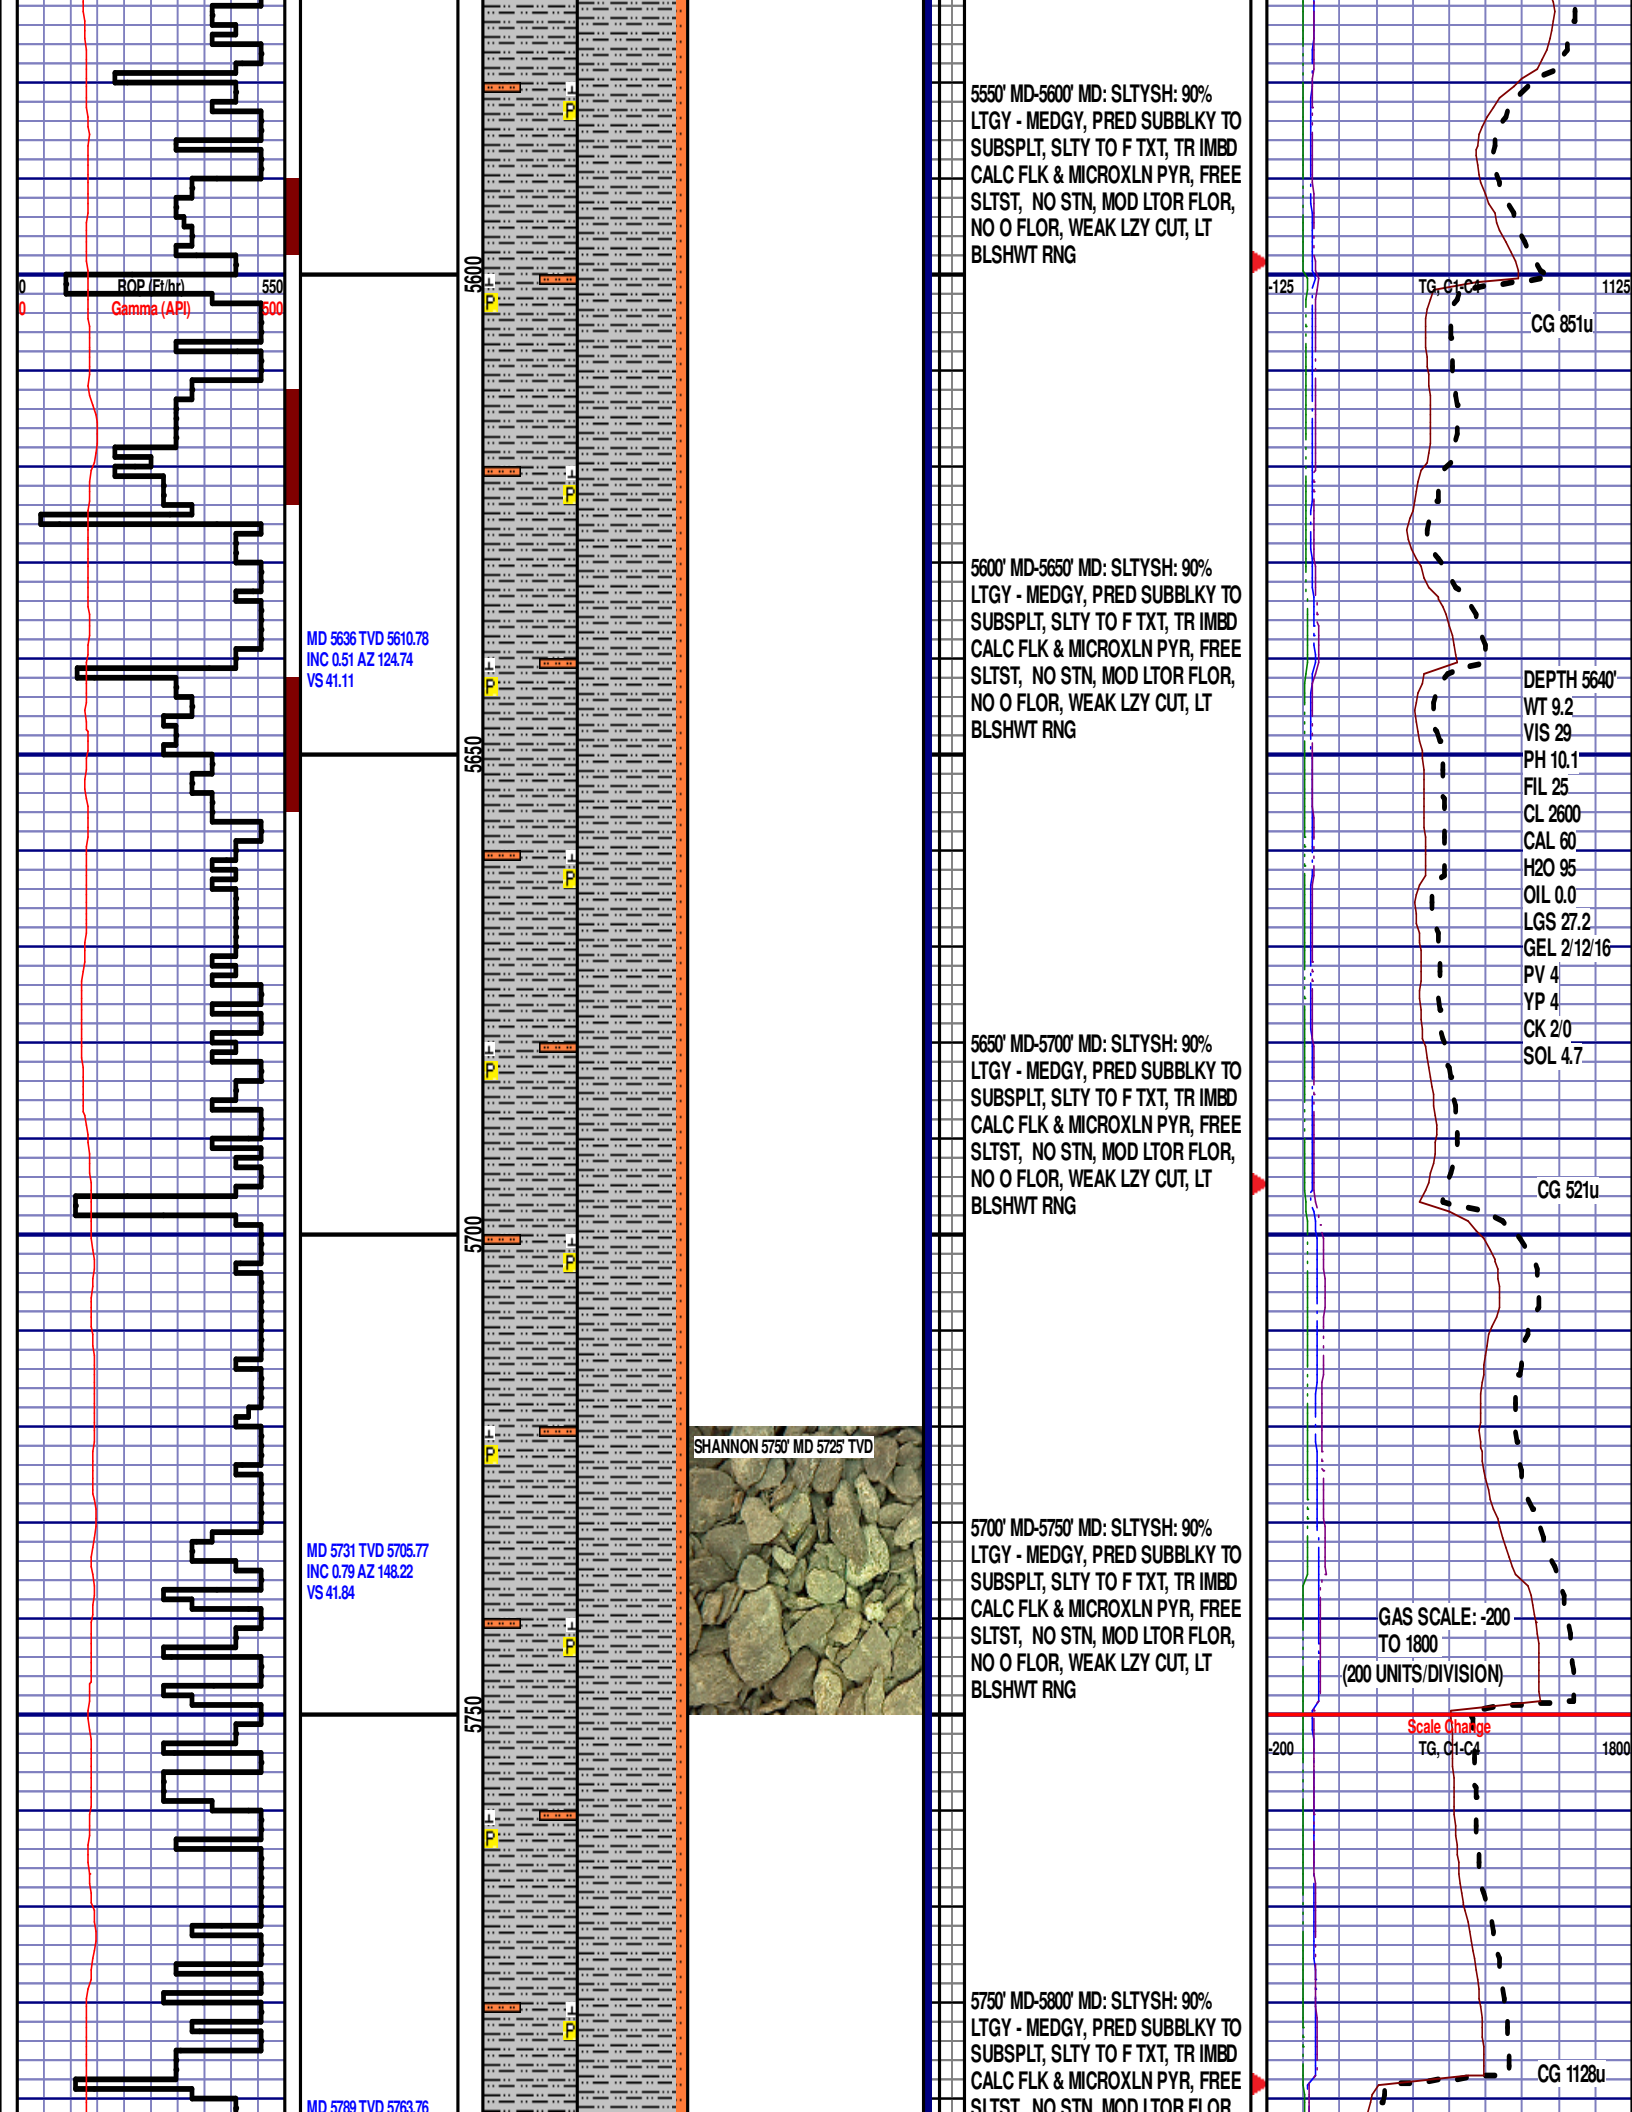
0 ROP (Ft/hr) 550
0 Gamma (API) 500

MD 5636 TVD 5610.78
INC 0.51 AZ 124.74
VS 41.11

MD 5731 TVD 5705.77
INC 0.79 AZ 148.22
VS 41.84

MD 5789 TVD 5763.76

5600
5650
5700
5750

P
P
P
P
P
P
P
P
P
P
P

SHANNON 5750' MD 5725' TVD

5550' MD-5600' MD: SLTYSH: 90% LTGY - MEDGY, PRED SUBBLKY TO SUBSPLT, SLTY TO F TXT, TR IMBD CALC FLK & MICROXLN PYR, FREE SLTST, NO STN, MOD LTOR FLOR, NO O FLOR, WEAK LZY CUT, LT BLSHWT RNG

5600' MD-5650' MD: SLTYSH: 90% LTGY - MEDGY, PRED SUBBLKY TO SUBSPLT, SLTY TO F TXT, TR IMBD CALC FLK & MICROXLN PYR, FREE SLTST, NO STN, MOD LTOR FLOR, NO O FLOR, WEAK LZY CUT, LT BLSHWT RNG

5650' MD-5700' MD: SLTYSH: 90% LTGY - MEDGY, PRED SUBBLKY TO SUBSPLT, SLTY TO F TXT, TR IMBD CALC FLK & MICROXLN PYR, FREE SLTST, NO STN, MOD LTOR FLOR, NO O FLOR, WEAK LZY CUT, LT BLSHWT RNG

5700' MD-5750' MD: SLTYSH: 90% LTGY - MEDGY, PRED SUBBLKY TO SUBSPLT, SLTY TO F TXT, TR IMBD CALC FLK & MICROXLN PYR, FREE SLTST, NO STN, MOD LTOR FLOR, NO O FLOR, WEAK LZY CUT, LT BLSHWT RNG

5750' MD-5800' MD: SLTYSH: 90% LTGY - MEDGY, PRED SUBBLKY TO SUBSPLT, SLTY TO F TXT, TR IMBD CALC FLK & MICROXLN PYR, FREE SLTST, NO STN, MOD LTOR FLOR

-125 TG, C1-C4 1125

CG 851u

DEPTH 5640'
WT 9.2
VIS 29
PH 10.1
FIL 25
CL 2600
CAL 60
H2O 95
OIL 0.0
LGS 27.2
GEL 2/12/16
PV 4
YP 4
CK 2/0
SOL 4.7

CG 521u

GAS SCALE: -200 TO 1800 (200 UNITS/DIVISION)

Scale Change

-200 TG, C1-C4 1800

CG 1128u